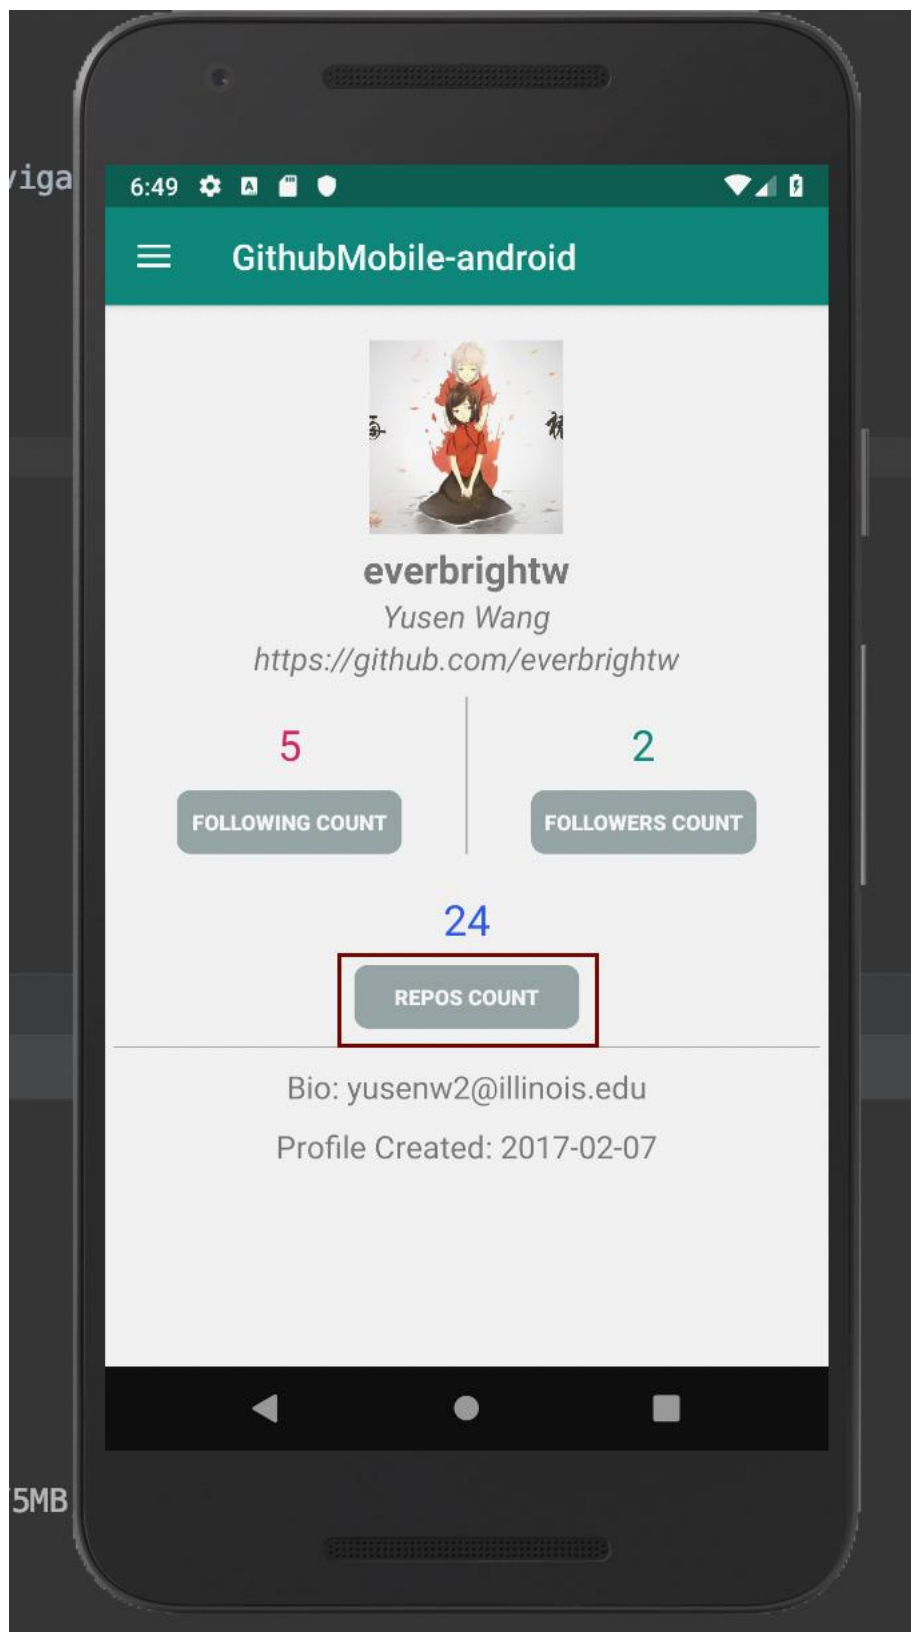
iga

6:49

GithubMobile-android

everbrightw

Yusen Wang

https://github.com/everbrightw

5

FOLLOWING COUNT

2

FOLLOWERS COUNT

24

REPOS COUNT

Bio: yusenw2@illinois.edu

Profile Created: 2017-02-07

5MB